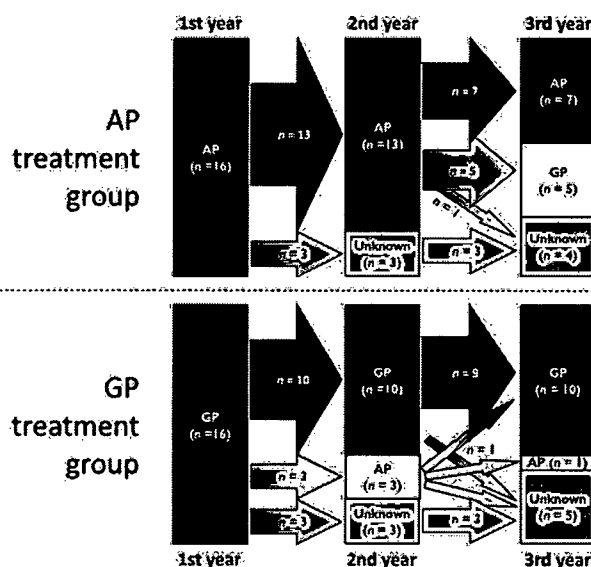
1st year
2nd year
3rd year

AP treatment group

AP ($n = 16$)
$n = 13$
$n = 3$
AP ($n = 13$)
Unknown ($n = 3$)
$n = 7$
$n = 5$
$n = 1$
$n = 3$
AP ($n = 7$)
GP ($n = 5$)
Unknown ($n = 4$)

GP treatment group

GP ($n = 16$)
$n = 10$
$n = 3$
$n = 3$
GP ($n = 10$)
AP ($n = 3$)
Unknown ($n = 3$)
$n = 9$
$n = 1$
$n = 3$
GP ($n = 10$)
AP ($n = 1$)
Unknown ($n = 5$)

1st year
2nd year
3rd year